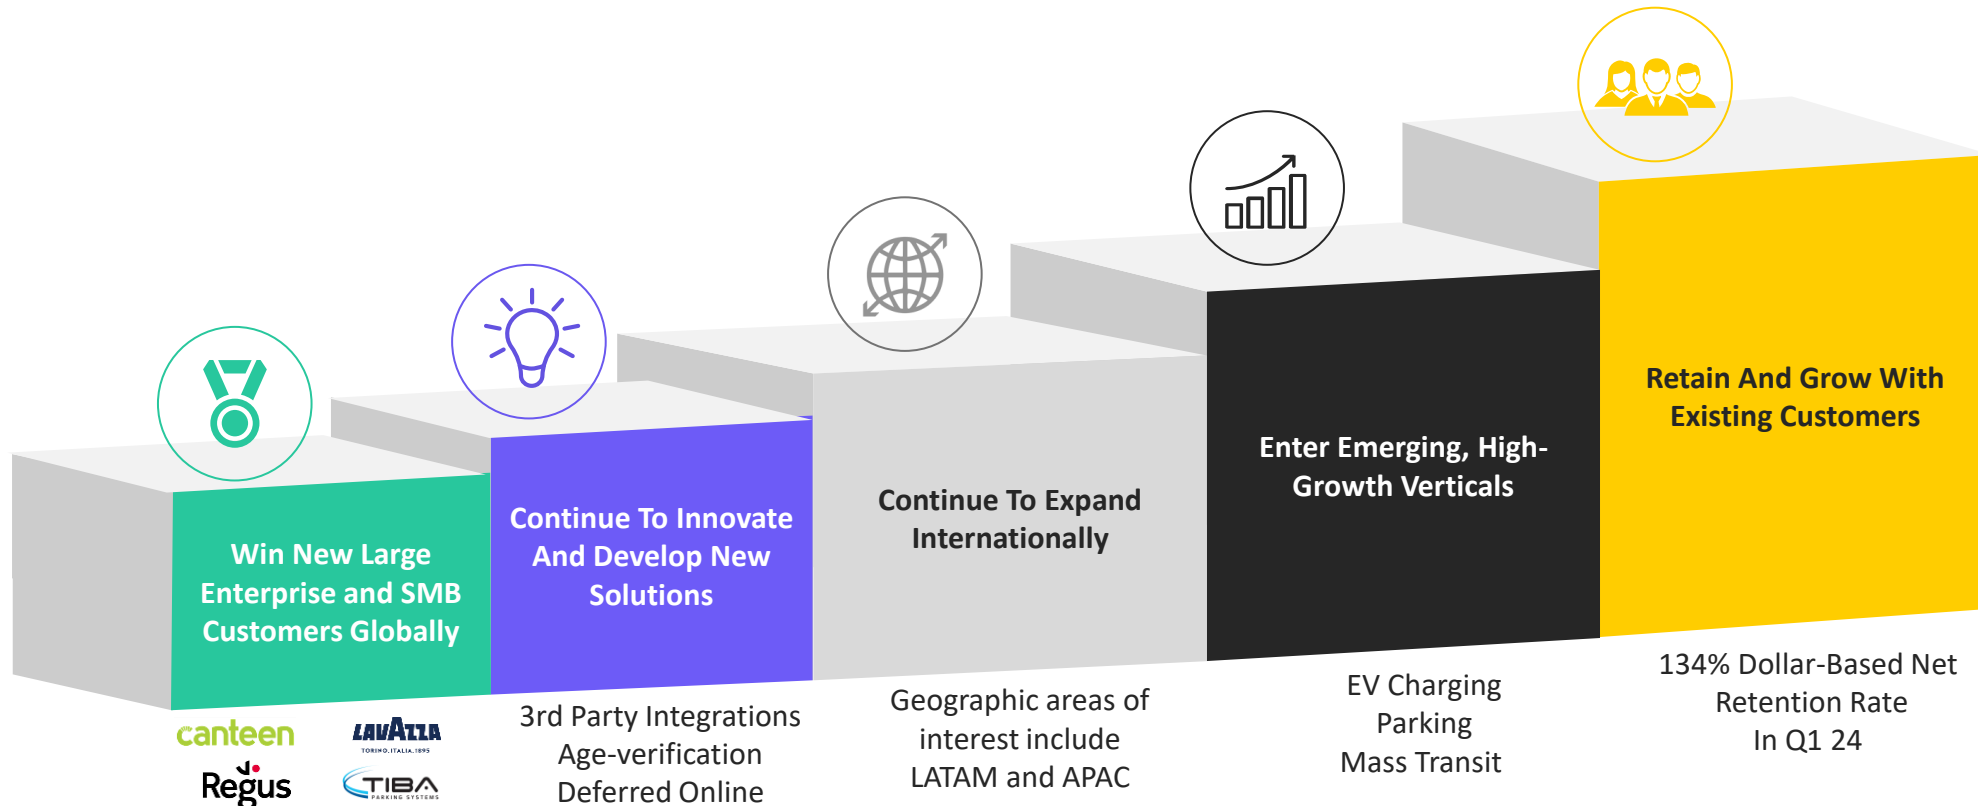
Win New Large Enterprise and SMB Customers Globally

canteen

LAVAZZA
TORINO, ITALIA, 1895

Regus

TIBA
PARKING SYSTEMS

Continue To Innovate And Develop New Solutions

3rd Party Integrations
Age-verification
Deferred Online

Continue To Expand Internationally

Geographic areas of interest include LATAM and APAC

Enter Emerging, High-Growth Verticals

EV Charging
Parking
Mass Transit

Retain And Grow With Existing Customers

134% Dollar-Based Net Retention Rate In Q1 24